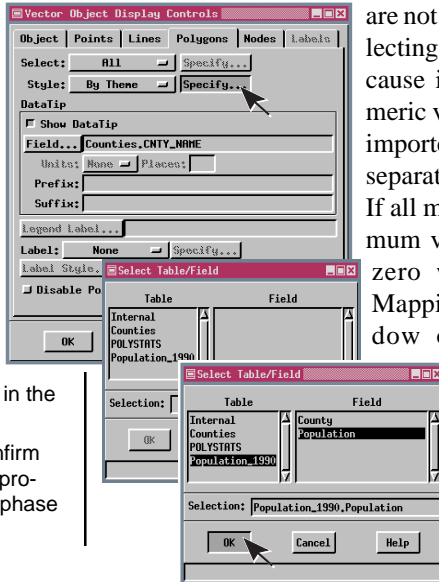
Vector Object Display Controls

Object | Points | Lines | Polygons | Nodes | Labels

Select: All | Specify...

Style: By Theme | Specify...

DataTip

Show DataTip

Field... Counties.CNTY_NAME

Units: None | Places:

Prefix:

Suffix:

Legend Label...

Label: None | Specify...

Label Style...

Disable Po

OK

Select Table/Field

| Table | Field |
|---|---|
| Internal | |
| Counties | |
| POLYSTATS | |
| Population_1990 | |

Selection:

OK

Select Table/Field

| Table | Field |
|---|---|
| Internal | County |
| Counties | Population |
| POLYSTATS | |
| Population_1990 | |

Selection: Population_1990.Population

OK | Cancel | Help

in the

nfirm
pro-
phase

are not
lecting
cause i
meric v
import
separat
If all m
mum v
zero v
Mappi
dow c